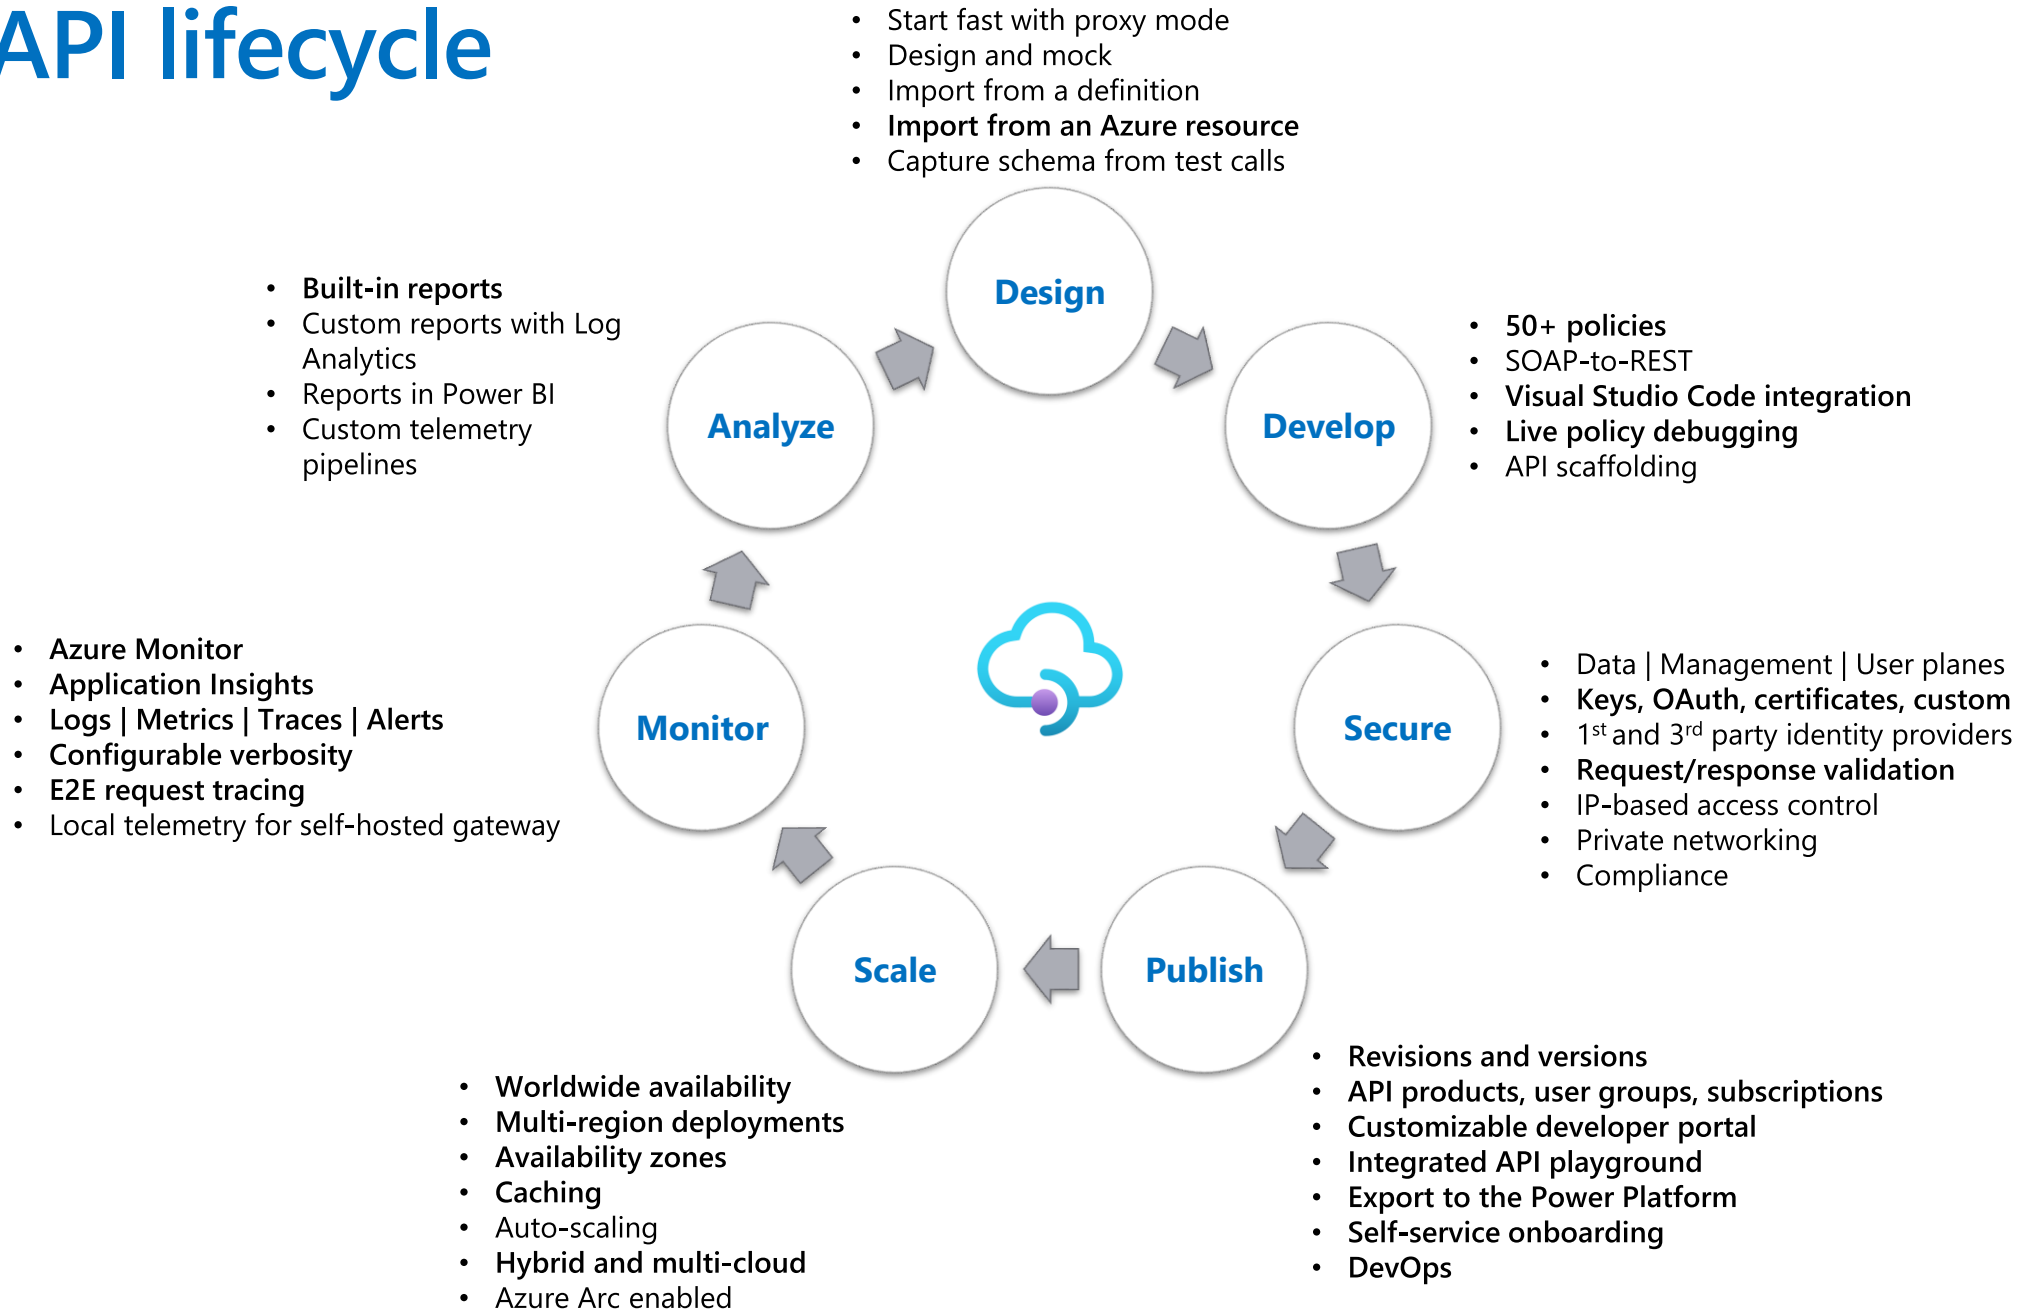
API lifecycle

- Start fast with proxy mode
- Design and mock
- Import from a definition
- Import from an Azure resource
- Capture schema from test calls

Design

- 50+ policies
- SOAP-to-REST
- Visual Studio Code integration
- Live policy debugging
- API scaffolding

Develop

- Data | Management | User planes
- Keys, OAuth, certificates, custom
- 1$^{st}$ and 3$^{rd}$ party identity providers
- Request/response validation
- IP-based access control
- Private networking
- Compliance

Secure

Publish

- Revisions and versions
- API products, user groups, subscriptions
- Customizable developer portal
- Integrated API playground
- Export to the Power Platform
- Self-service onboarding
- DevOps

Scale

- Worldwide availability
- Multi-region deployments
- Availability zones
- Caching
- Auto-scaling
- Hybrid and multi-cloud
- Azure Arc enabled

Monitor

- Azure Monitor
- Application Insights
- Logs | Metrics | Traces | Alerts
- Configurable verbosity
- E2E request tracing
- Local telemetry for self-hosted gateway

Analyze

- Built-in reports
- Custom reports with Log Analytics
- Reports in Power BI
- Custom telemetry pipelines